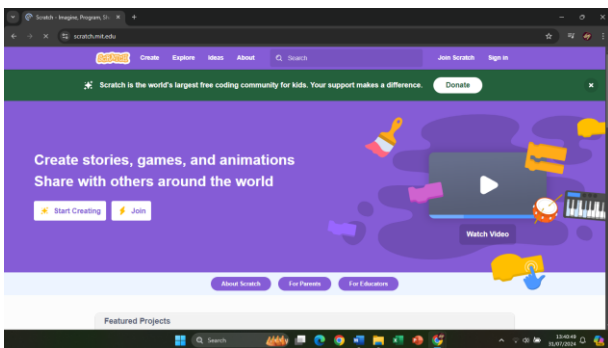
Scratch - Imagine, Program, Sh ×
+
scratch.mit.edu
Scratch
Create
Explore
Ideas
About
Search
Join Scratch
Sign in

Scratch is the world's largest free coding community for kids. Your support makes a difference.
Donate
×

Create stories, games, and animations
Share with others around the world

Start Creating
Join

Watch Video

About Scratch
For Parents
For Educators

Featured Projects

Search
13:40:49
01/07/2024